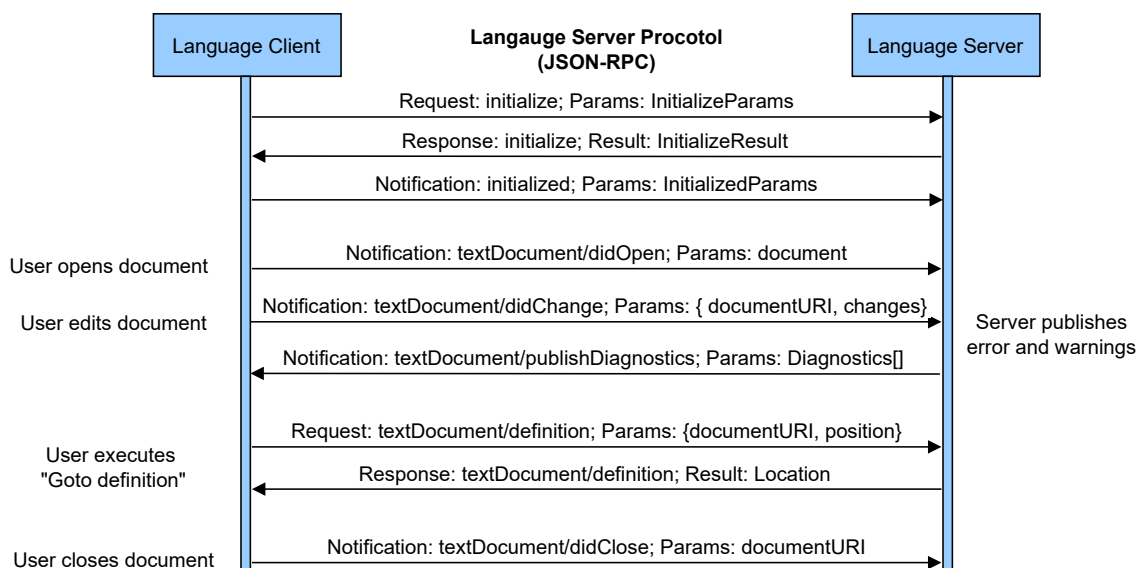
Language Client

Langauge Server Procotol (JSON-RPC)

Language Server

Request: initialize; Params: InitializeParams

Response: initialize; Result: InitializeResult

Notification: initialized; Params: InitializedParams

User opens document

Notification: textDocument/didOpen; Params: document

User edits document

Notification: textDocument/didChange; Params: { documentURI, changes}

Server publishes error and warnings

Notification: textDocument/publishDiagnostics; Params: Diagnostics[]

User executes "Goto definition"

Request: textDocument/definition; Params: {documentURI, position}

Response: textDocument/definition; Result: Location

User closes document

Notification: textDocument/didClose; Params: documentURI